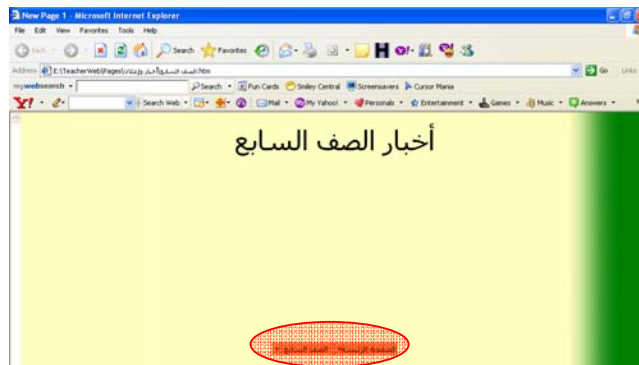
New Page 1 - Microsoft Internet Explorer

File Edit View Favorites Tools Help

Back Search Favorites

Address E:\TeacherWeb\Pages\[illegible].htm Go Links

mywebsearch Search Fun Cards Smiley Central Screensavers Cursor Mania

Y! Search Web Mail My Yahoo! Personals Entertainment Games Music Answers

أخبار الصف السابع

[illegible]